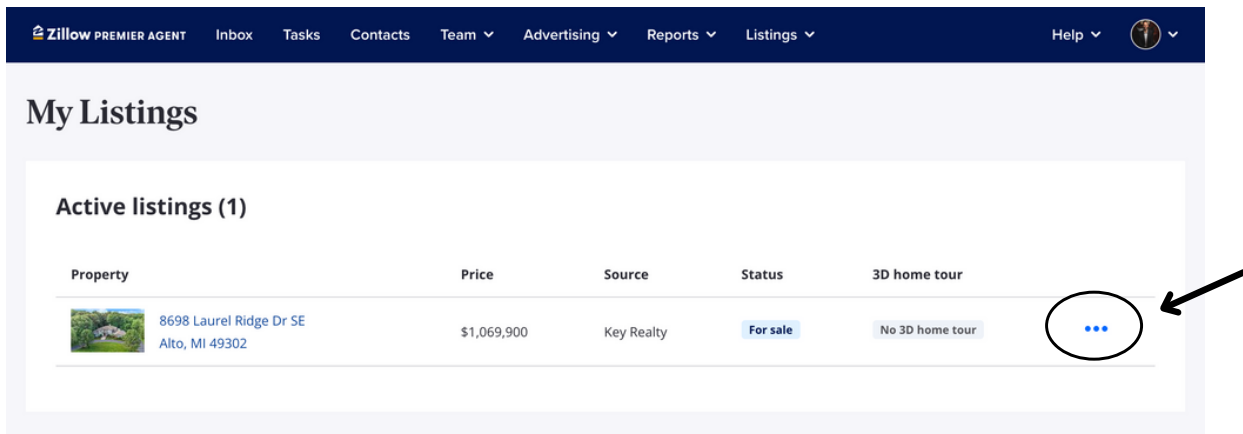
Zillow PREMIER AGENT Inbox Tasks Contacts Team Advertising Reports Listings Help

My Listings

Active listings (1)

| Property | Price | Source | Status | 3D home tour |
|---|---|---|---|---|
| 8698 Laurel Ridge Dr SE Alto, MI 49302 | $1,069,900 | Key Realty | For sale | No 3D home tour |